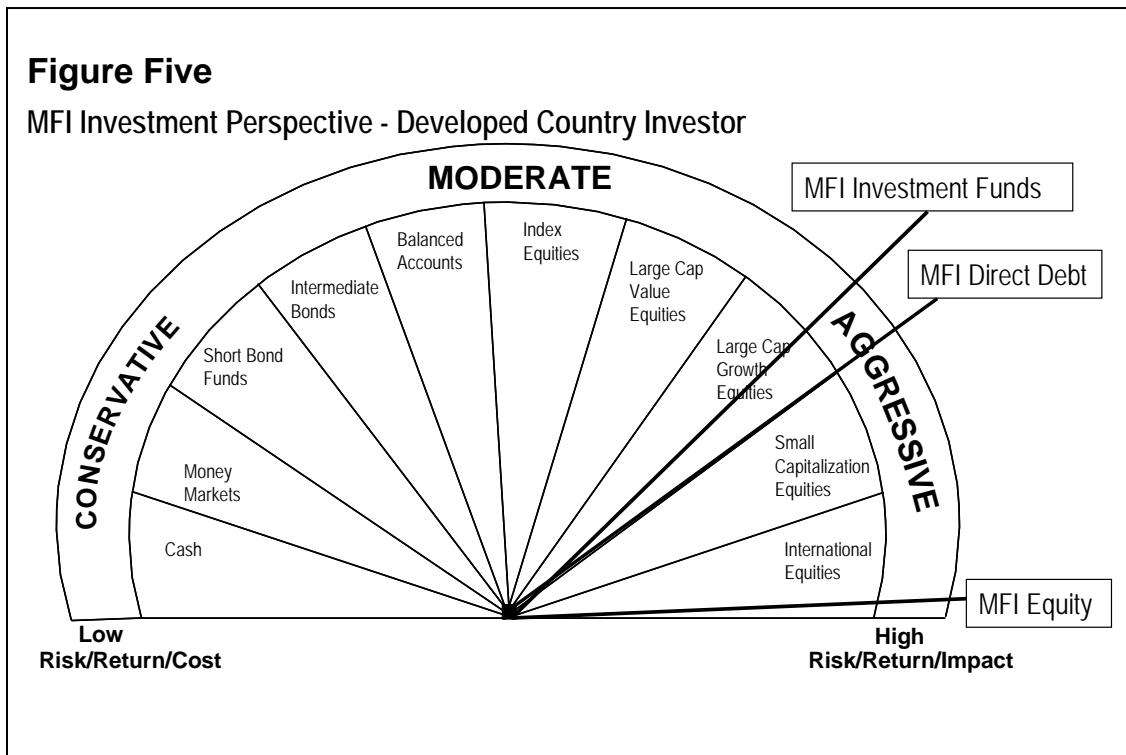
**Figure Five**

MFI Investment Perspective - Developed Country Investor

MODERATE

MFI Investment Funds

MFI Direct Debt

CONSERVATIVE

AGGRESSIVE

Cash

Money Markets

Short Bond Funds

Intermediate Bonds

Balanced Accounts

Index Equities

Large Cap Value Equities

Large Cap Growth Equities

Small Capitalization Equities

International Equities

MFI Equity

Low Risk/Return/Cost

High Risk/Return/Impact